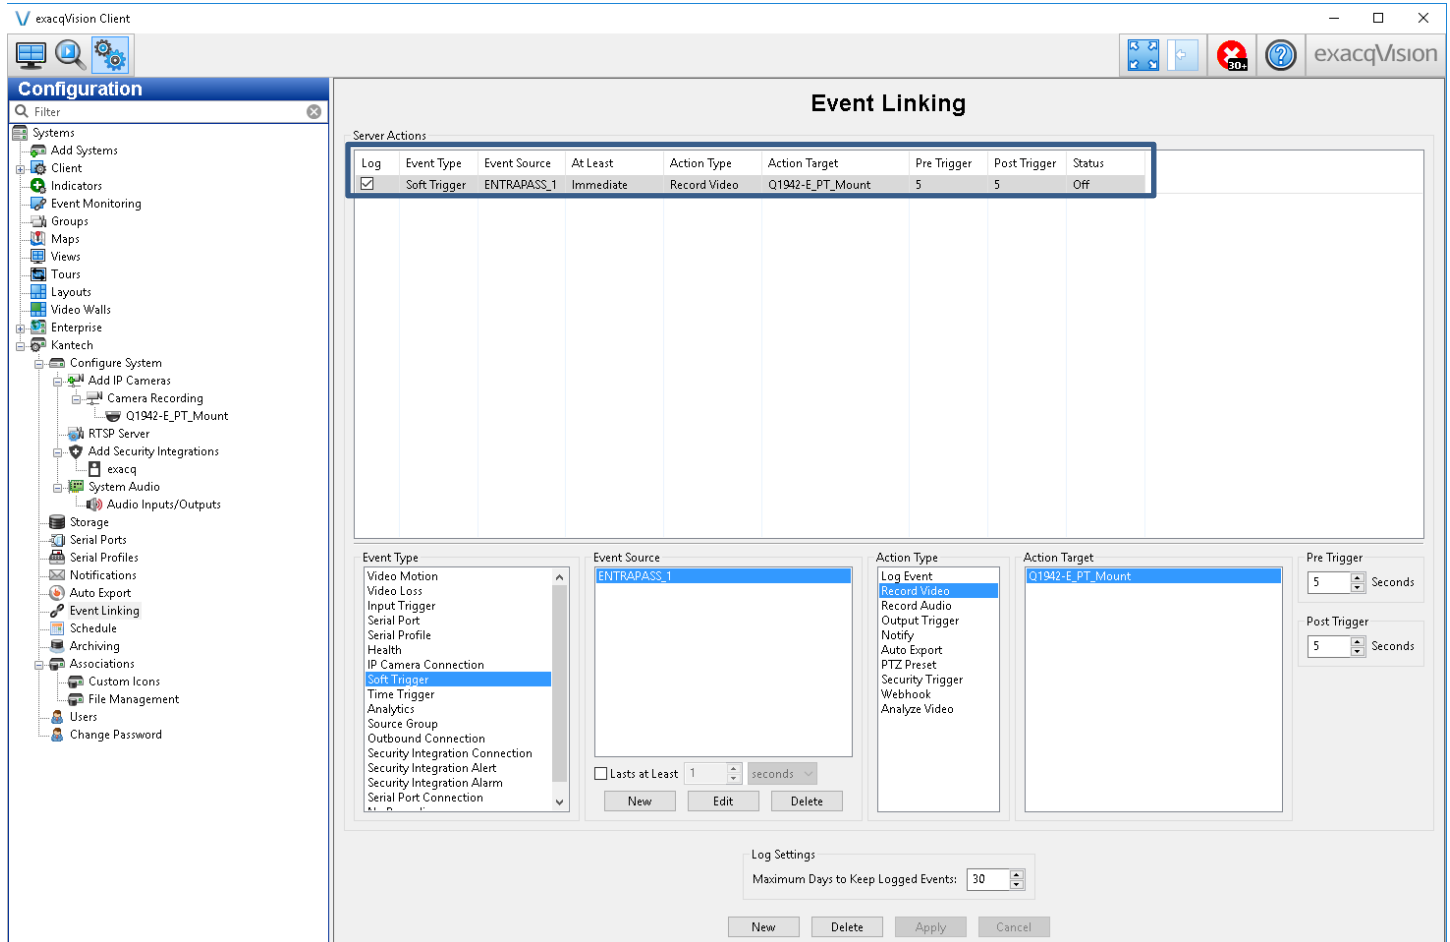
exacqVision Client

exacqVision

Configuration

Filter

Systems
Add Systems
Client
Indicators
Event Monitoring
Groups
Maps
Views
Tours
Layouts
Video Walls
Enterprise
Kantech
Configure System
Add IP Cameras
Camera Recording
Q1942-E_PT_Mount
RTSP Server
Add Security Integrations
exacq
System Audio
Audio Inputs/Outputs
Storage
Serial Ports
Serial Profiles
Notifications
Auto Export
Event Linking
Schedule
Archiving
Associations
Custom Icons
File Management
Users
Change Password

Event Linking

Server Actions

| Log | Event Type | Event Source | At Least | Action Type | Action Target | Pre Trigger | Post Trigger | Status |
|---|---|---|---|---|---|---|---|---|
| ☑ | Soft Trigger | ENTRAPASS_1 | Immediate | Record Video | Q1942-E_PT_Mount | 5 | 5 | Off |

Event Type
Video Motion
Video Loss
Input Trigger
Serial Port
Serial Profile
Health
IP Camera Connection
Soft Trigger
Time Trigger
Analytics
Source Group
Outbound Connection
Security Integration Connection
Security Integration Alert
Security Integration Alarm
Serial Port Connection

Event Source
ENTRAPASS_1

Lasts at Least 1 seconds

New Edit Delete

Action Type
Log Event
Record Video
Record Audio
Output Trigger
Notify
Auto Export
PTZ Preset
Security Trigger
Webhook
Analyze Video

Action Target
Q1942-E_PT_Mount

Pre Trigger
5 Seconds

Post Trigger
5 Seconds

Log Settings
Maximum Days to Keep Logged Events: 30

New Delete Apply Cancel